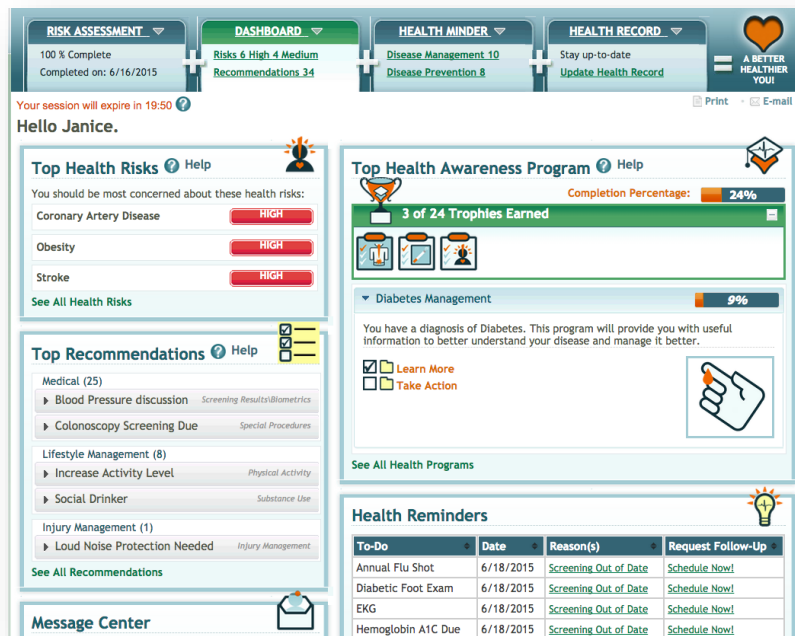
RISK ASSESSMENT
100 % Complete
Completed on: 6/16/2015

DASHBOARD
Risks 6 High 4 Medium
Recommendations 34

HEALTH MINDER
Disease Management 10
Disease Prevention 8

HEALTH RECORD
Stay up-to-date
Update Health Record

A BETTER HEALTHIER YOU!

Your session will expire in 19:50

Print E-mail

Hello Janice.

Top Health Risks Help
You should be most concerned about these health risks:

| | |
|---|---|
| Coronary Artery Disease | HIGH |
| Obesity | HIGH |
| Stroke | HIGH |

See All Health Risks

Top Recommendations Help
Medical (25)
Blood Pressure discussion Screening Results\Biometrics
Colonoscopy Screening Due Special Procedures
Lifestyle Management (8)
Increase Activity Level Physical Activity
Social Drinker Substance Use
Injury Management (1)
Loud Noise Protection Needed Injury Management
See All Recommendations

Message Center

Top Health Awareness Program Help
Completion Percentage: 24%
3 of 24 Trophies Earned
Diabetes Management 9%
You have a diagnosis of Diabetes. This program will provide you with useful information to better understand your disease and manage it better.
Learn More
Take Action
See All Health Programs

Health Reminders

| To-Do | Date | Reason(s) | Request Follow-Up |
|---|---|---|---|
| Annual Flu Shot | 6/18/2015 | Screening Out of Date | Schedule Now! |
| Diabetic Foot Exam | 6/18/2015 | Screening Out of Date | Schedule Now! |
| EKG | 6/18/2015 | Screening Out of Date | Schedule Now! |
| Hemoglobin A1C Due | 6/18/2015 | Screening Out of Date | Schedule Now! |